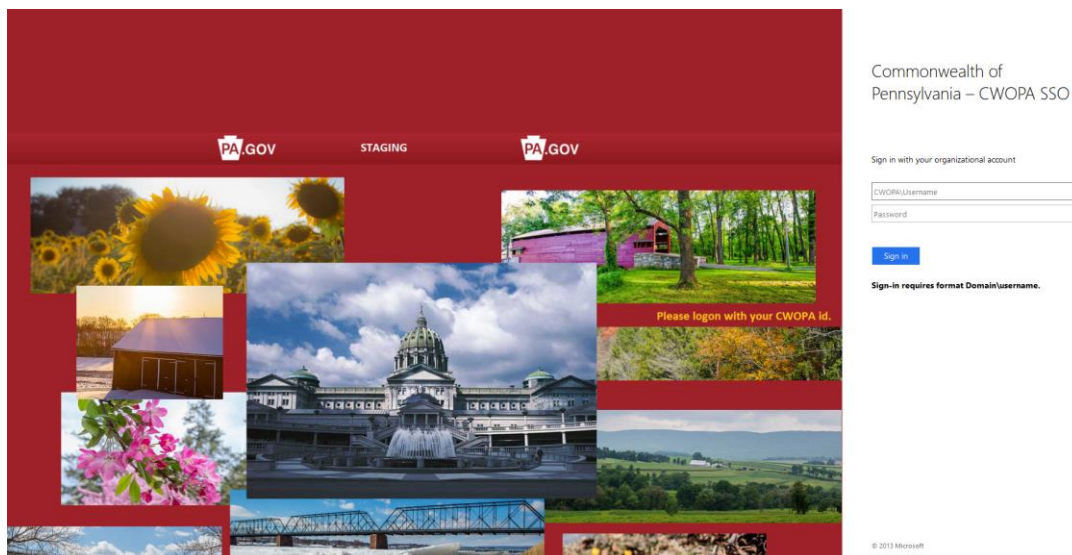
PA.GOV STAGING PA.GOV

Please logon with your CWOPA id.

Commonwealth of Pennsylvania – CWOPA SSO

Sign in with your organizational account

CWOPA\Username

Password

Sign in

Sign-in requires format Domain\username.

© 2013 Microsoft